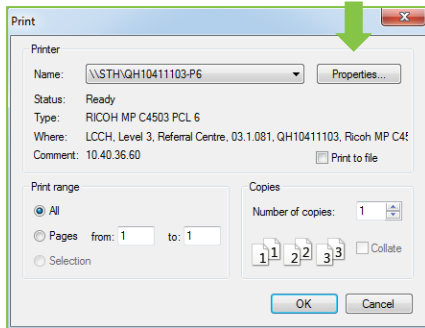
Print

Printer

Name: \\STH\QH10411103-P6

Properties...

Status: Ready

Type: RICOH MP C4503 PCL 6

Where: LCCH, Level 3, Referral Centre, 03.1.081, QH10411103, Ricoh MP C45

Comment: 10.40.36.60

Print to file

Print range

All

Pages from: 1 to: 1

Selection

Copies

Number of copies: 1

1 1 2 2 3 3

Collate

OK

Cancel